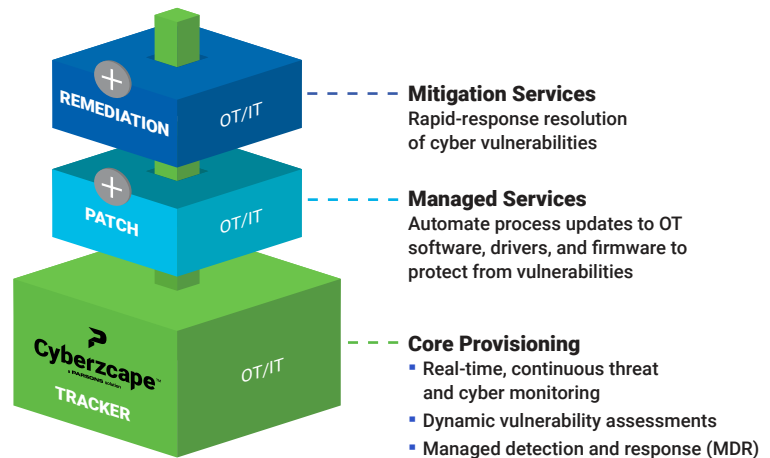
REMEDIATION

OT/IT

PATCH

OT/IT

Cyberzcape™
A PARSONS solution

TRACKER

OT/IT

Mitigation Services
Rapid-response resolution of cyber vulnerabilities

Managed Services
Automate process updates to OT software, drivers, and firmware to protect from vulnerabilities

Core Provisioning
▪ Real-time, continuous threat and cyber monitoring
▪ Dynamic vulnerability assessments
▪ Managed detection and response (MDR)